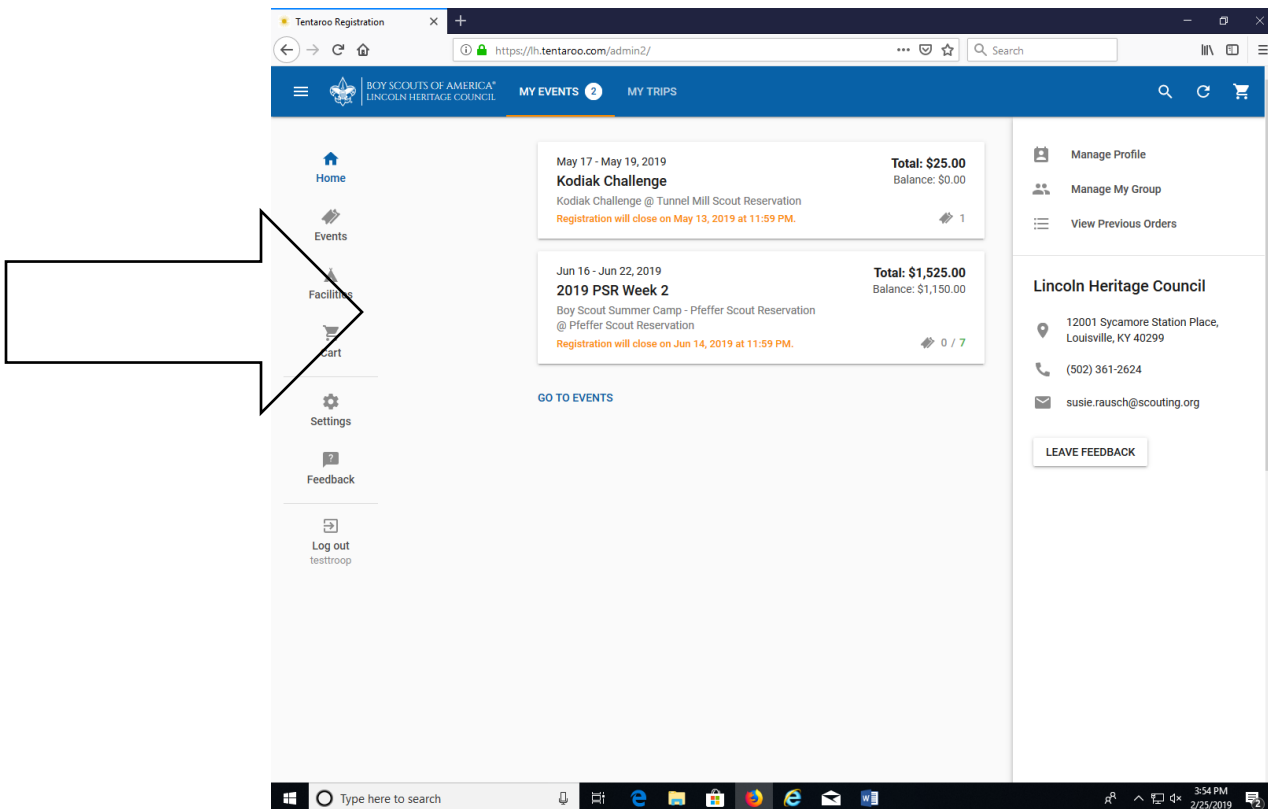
Tentaroo Registration

https://lh.tentaroo.com/admin2/

Search

BOY SCOUTS OF AMERICA® LINCOLN HERITAGE COUNCIL

MY EVENTS 2

MY TRIPS

Home

Events

Facilities

Cart

Settings

Feedback

Log out
testtroop

May 17 - May 19, 2019
Kodiak Challenge
Kodiak Challenge @ Tunnel Mill Scout Reservation
Registration will close on May 13, 2019 at 11:59 PM.
Total: $25.00
Balance: $0.00
1

Jun 16 - Jun 22, 2019
2019 PSR Week 2
Boy Scout Summer Camp - Pfeffer Scout Reservation @ Pfeffer Scout Reservation
Registration will close on Jun 14, 2019 at 11:59 PM.
Total: $1,525.00
Balance: $1,150.00
0 / 7

GO TO EVENTS

Manage Profile

Manage My Group

View Previous Orders

Lincoln Heritage Council

12001 Sycamore Station Place, Louisville, KY 40299

(502) 361-2624

susie.rausch@scouting.org

LEAVE FEEDBACK

Type here to search

3:54 PM
2/25/2019